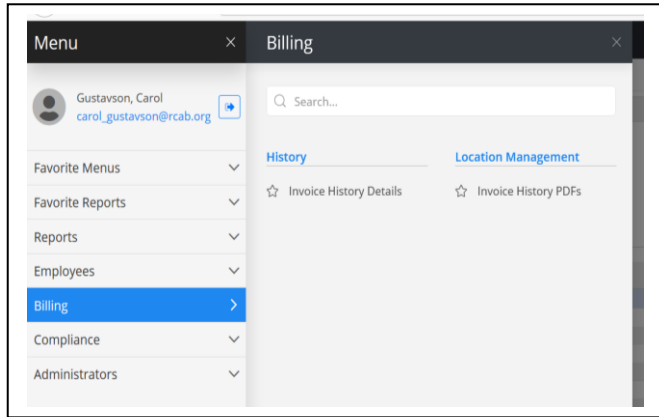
Menu ×

Gustavson, Carol
carol_gustavson@rcab.org

Favorite Menus
Favorite Reports
Reports
Employees
Billing
Compliance
Administrators

Billing ×

Search...

History
Invoice History Details

Location Management
Invoice History PDFs